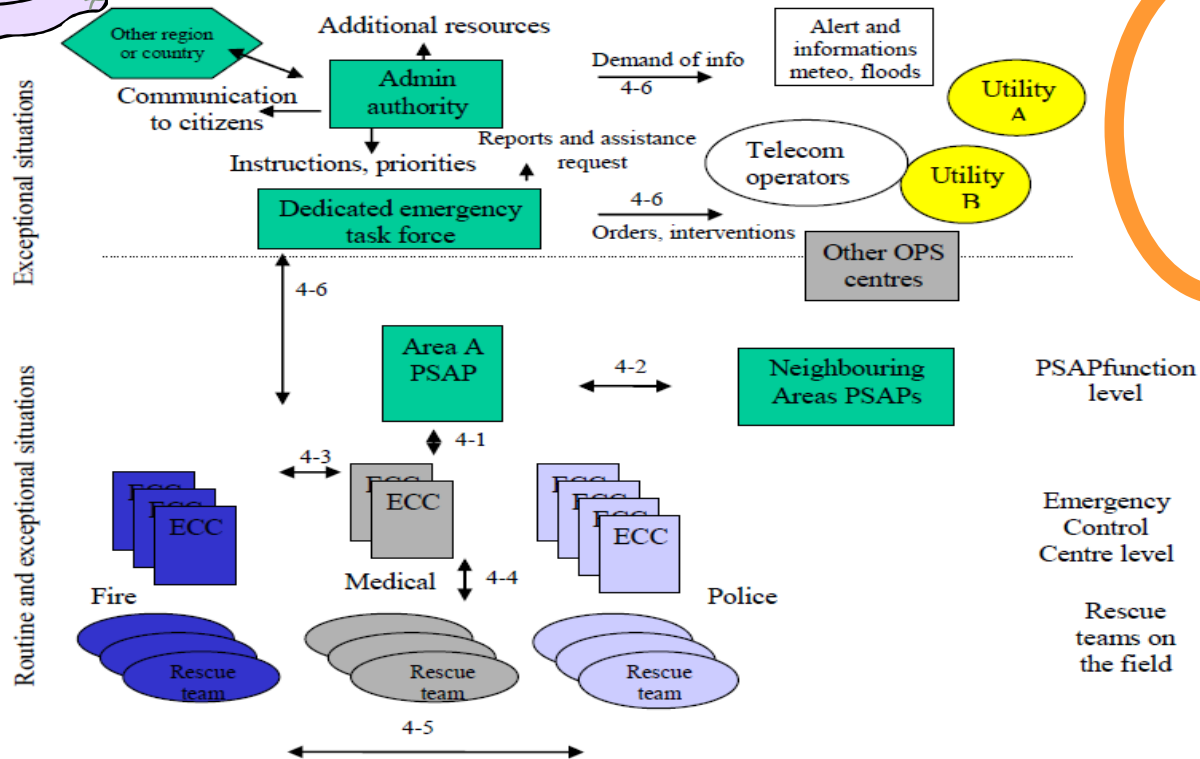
Exceptional situations

Routine and exceptional situations

Other region or country

Additional resources

Admin authority

Communication to citizens

Instructions, priorities

Reports and assistance request

Demand of info

4-6

Alert and informations meteo, floods

Utility A

Telecom operators

Utility B

Dedicated emergency task force

4-6

Orders, interventions

Other OPS centres

4-6

Area A PSAP

4-2

Neighbouring Areas PSAPs

PSAPfunction level

4-1

4-3

ECC

ECC

ECC

ECC

ECC

ECC

ECC

ECC

ECC

Emergency Control Centre level

Medical

4-4

Fire

Police

Rescue teams on the field

Rescue team

Rescue team

Rescue team

4-5